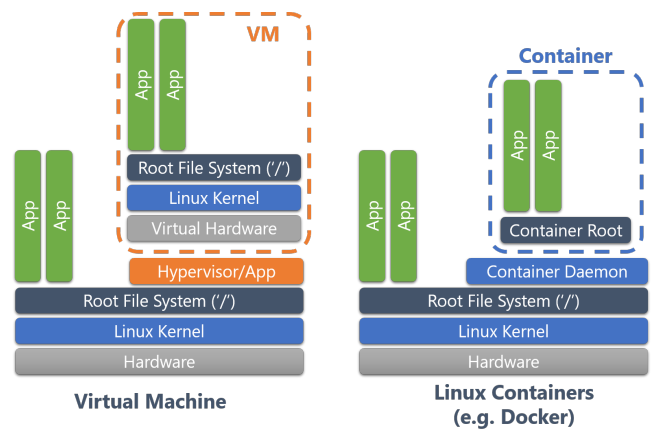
VM

App App

Root File System ('/')

Linux Kernel

Virtual Hardware

App App

Hypervisor/App

Root File System ('/')

Linux Kernel

Hardware

Virtual Machine

Container

App App

Container Root

App App

Container Daemon

Root File System ('/')

Linux Kernel

Hardware

Linux Containers (e.g. Docker)